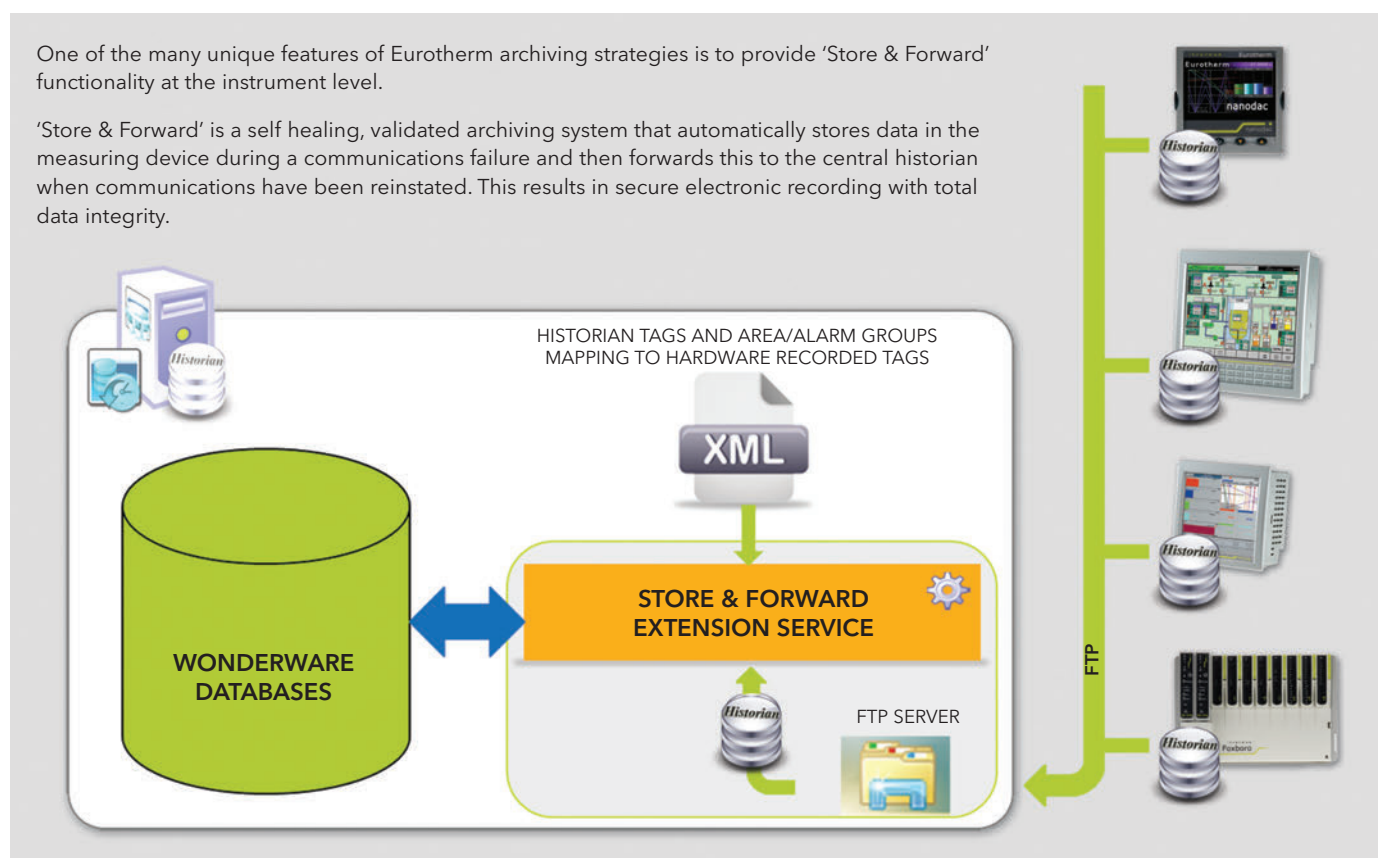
One of the many unique features of Eurotherm archiving strategies is to provide 'Store & Forward' functionality at the instrument level.

'Store & Forward' is a self healing, validated archiving system that automatically stores data in the measuring device during a communications failure and then forwards this to the central historian when communications have been reinstated. This results in secure electronic recording with total data integrity.

Historian

HISTORIAN TAGS AND AREA/ALARM GROUPS MAPPING TO HARDWARE RECORDED TAGS

XML

STORE & FORWARD EXTENSION SERVICE

WONDERWARE DATABASES

Historian

FTP SERVER

FTP

Eurotherm

Eurotherm

nanodac

Historian

Historian

Historian

Historian

Foxboro